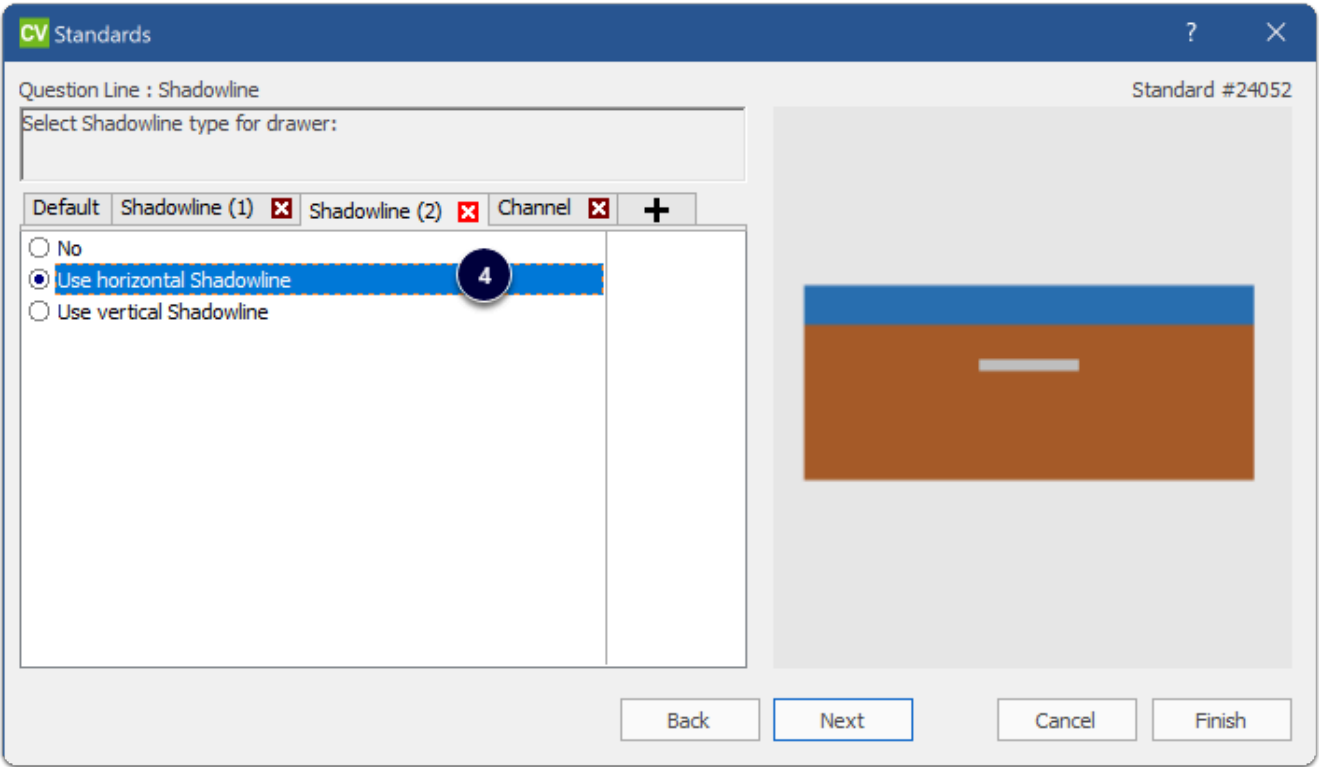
CV Standards

?

Question Line : Shadowline

Standard #24052

Select Shadowline type for drawer:

Default | Shadowline (1) | Shadowline (2) | Channel | +

No

Use horizontal Shadowline

4

Use vertical Shadowline

Back

Next

Cancel

Finish